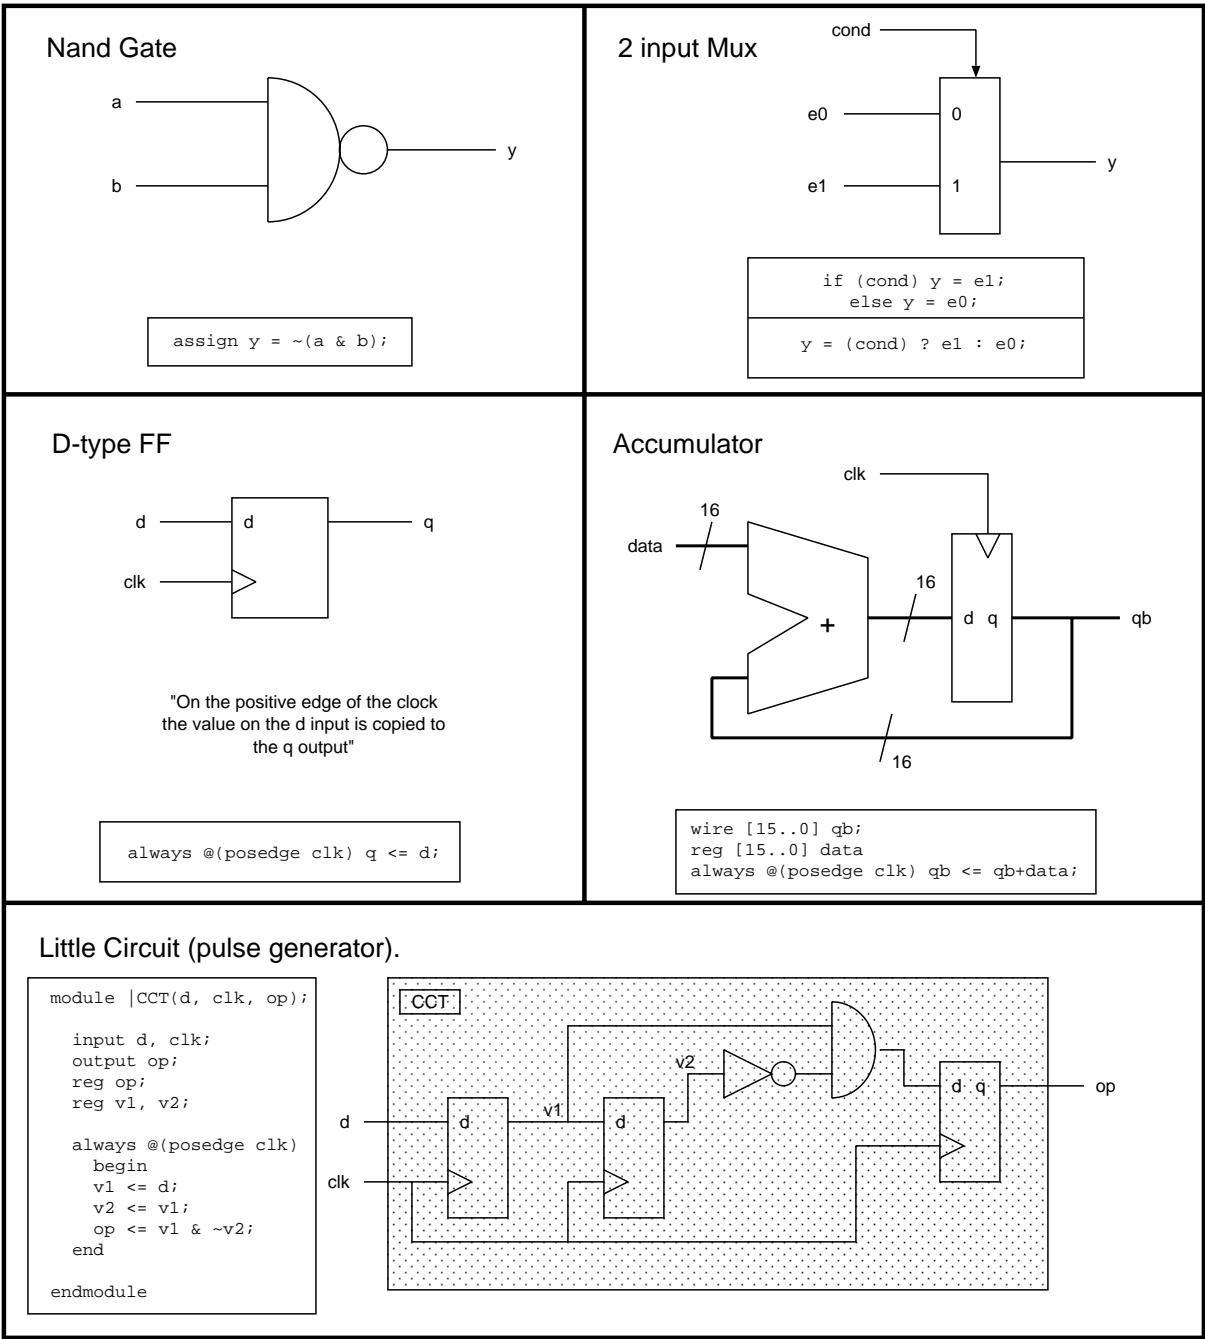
Nand Gate

a

b

y

assign y = ~(a & b);

2 input Mux

cond

e0

0

e1

1

y

if (cond) y = e1;
else y = e0;

y = (cond) ? e1 : e0;

D-type FF

d

d

q

clk

"On the positive edge of the clock the value on the d input is copied to the q output"

always @(posedge clk) q <= d;

Accumulator

clk

16

data

16

+

d q

qb

16

wire [15..0] qb;
reg [15..0] data
always @(posedge clk) qb <= qb+data;

Little Circuit (pulse generator).

module |CCT(d, clk, op);

input d, clk;
output op;
reg op;
reg v1, v2;

always @(posedge clk)
begin
v1 <= d;
v2 <= v1;
op <= v1 & ~v2;
end

endmodule

CCT

v2

v1

d

d

d

d q

op

clk